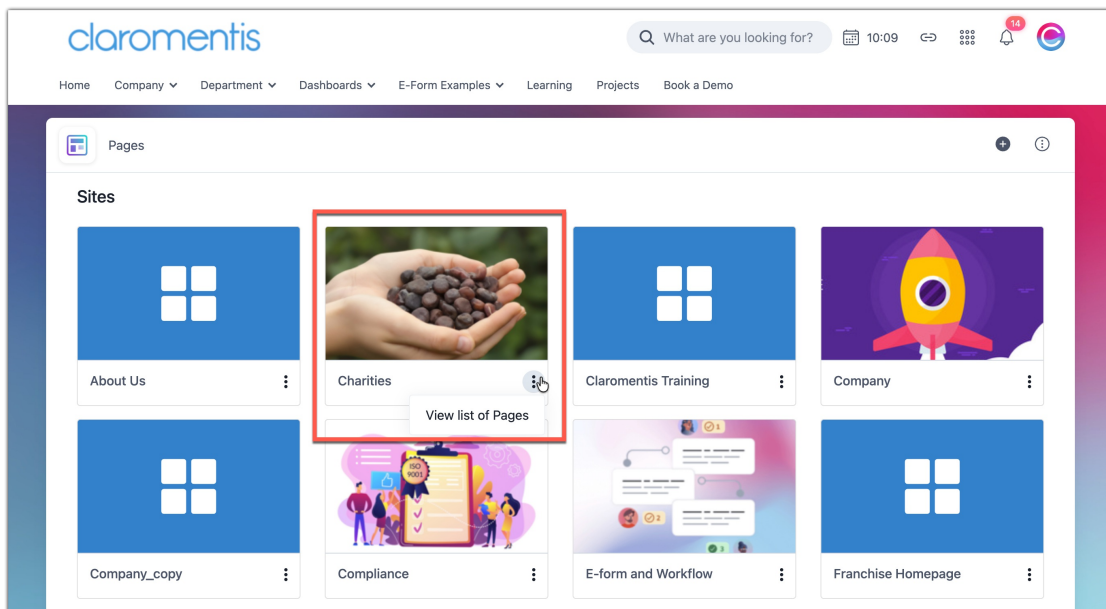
claromentis

What are you looking for?

10:09

14

Home Company Department Dashboards E-Form Examples Learning Projects Book a Demo

Pages

Sites

About Us

Charities

View list of Pages

Claromentis Training

Company

ISO 9001

Company_copy

Compliance

E-form and Workflow

Franchise Homepage